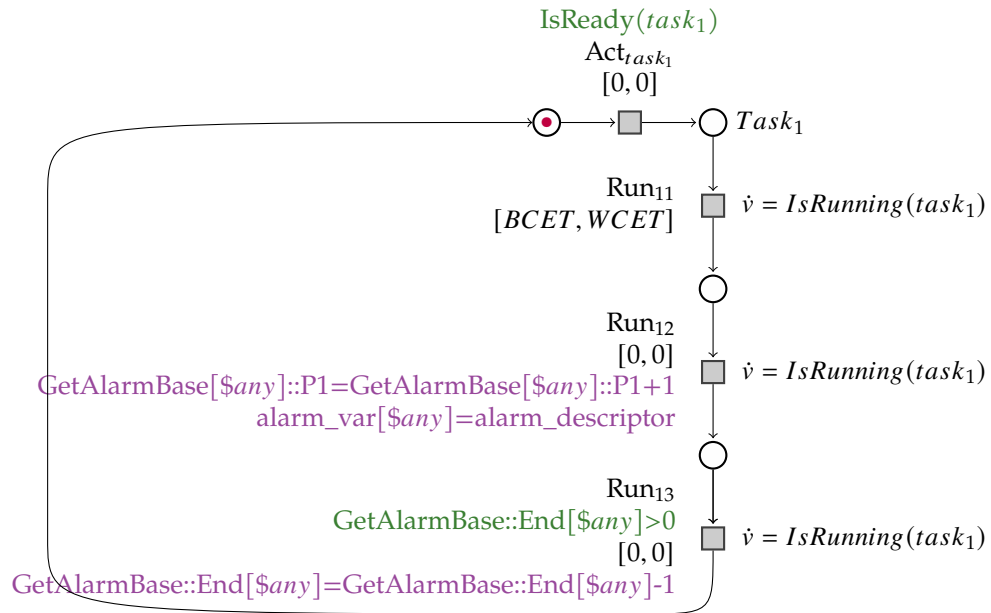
IsReady($task_1$)

Act$_{task_1}$

[0, 0]

$Task_1$

Run$_{11}$

$[BCET, WCET]$

$\dot{v} = IsRunning(task_1)$

Run$_{12}$

[0, 0]

GetAlarmBase[\$$any$]::P1=GetAlarmBase[\$$any$]::P1+1

alarm_var[\$$any$]=alarm_descriptor

$\dot{v} = IsRunning(task_1)$

Run$_{13}$

GetAlarmBase::End[\$$any$]>0

[0, 0]

GetAlarmBase::End[\$$any$]=GetAlarmBase::End[\$$any$]-1

$\dot{v} = IsRunning(task_1)$